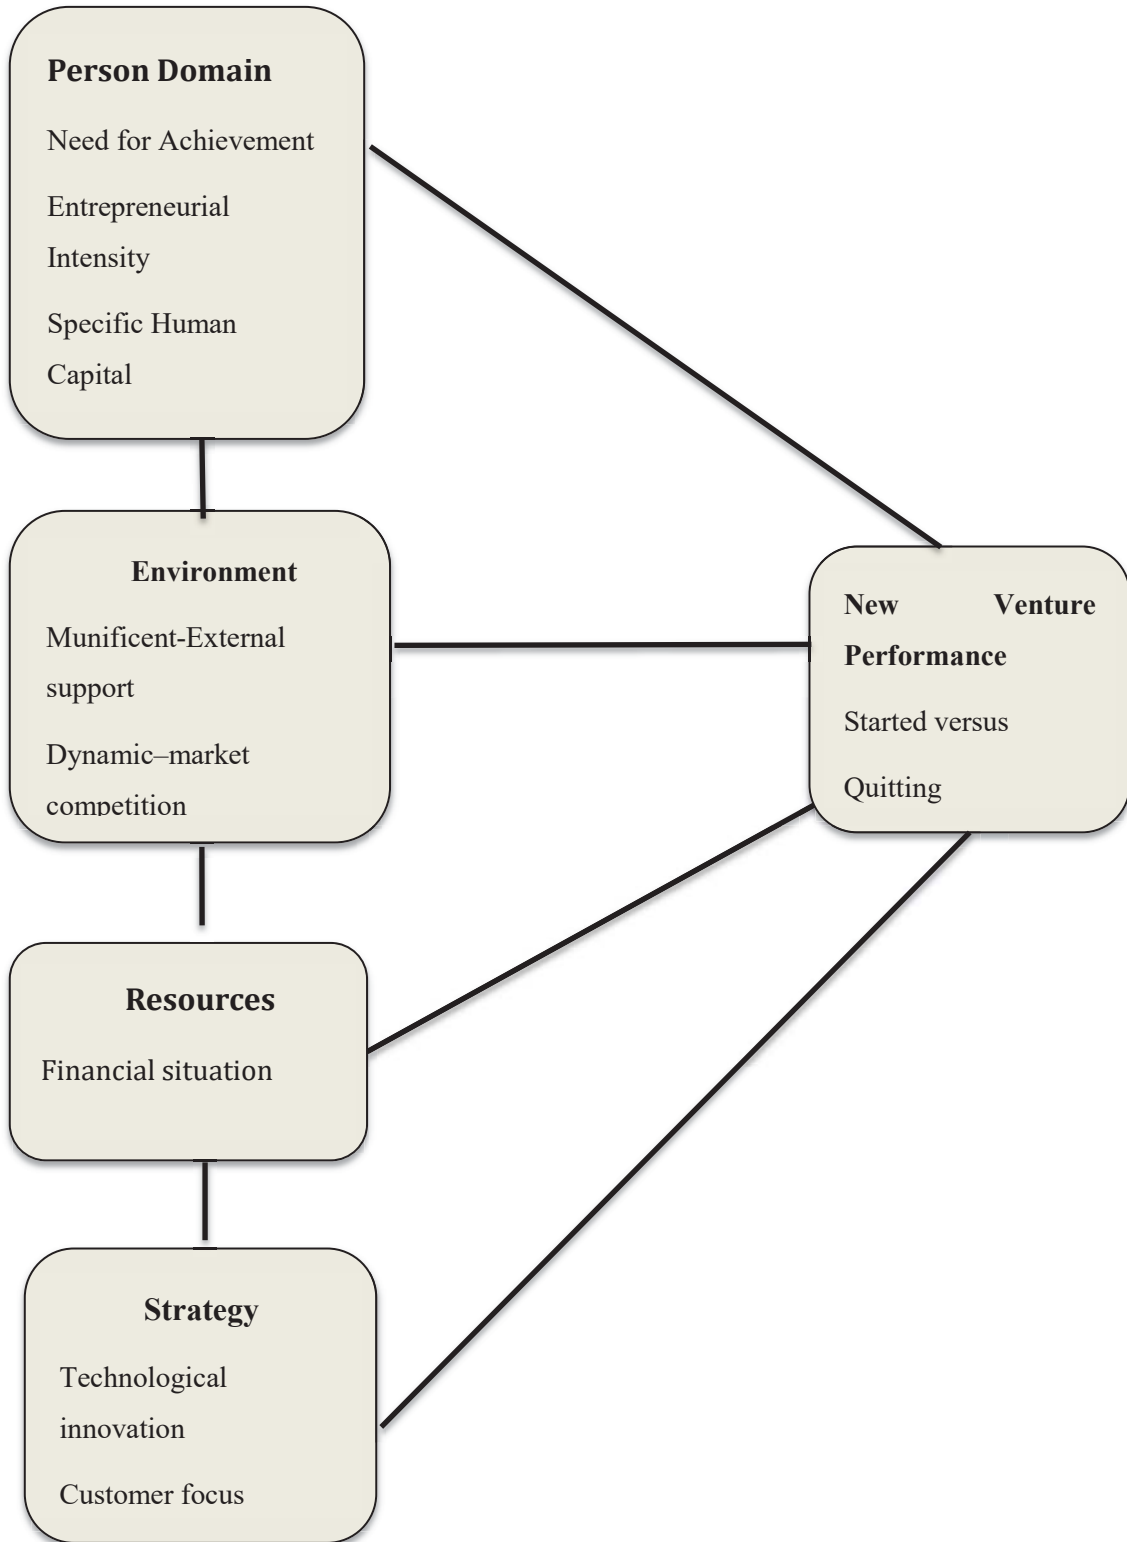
Person Domain

Need for Achievement

Entrepreneurial Intensity

Specific Human Capital

Environment

Munificent-External support

Dynamic–market competition

New Venture Performance

Started versus Quitting

Resources

Financial situation

Strategy

Technological innovation

Customer focus